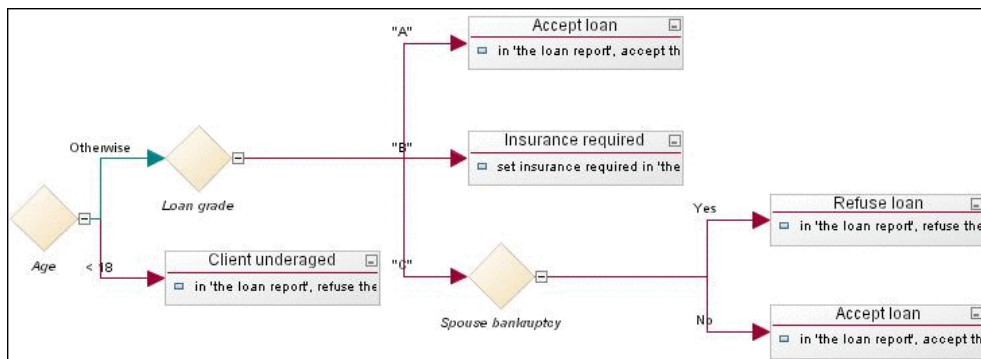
Age

Otherwise

< 18

Loan grade

"A"

"B"

"C"

Accept loan

in 'the loan report', accept th

Insurance required

set insurance required in 'the

Client underaged

in 'the loan report', refuse the

Spouse bankruptcy

Yes

No

Refuse loan

in 'the loan report', refuse the

Accept loan

in 'the loan report', accept th